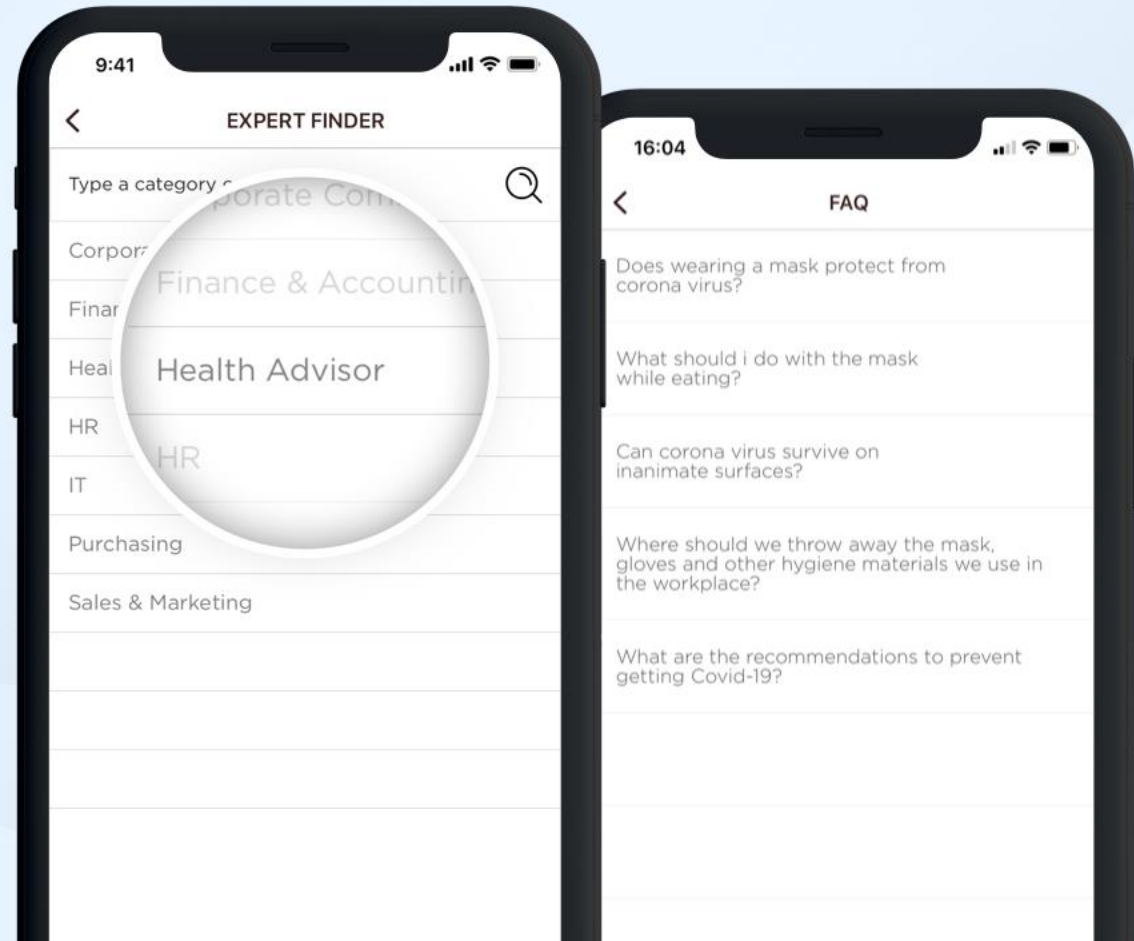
9:41

<

EXPERT FINDER

Type a category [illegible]

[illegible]porate Com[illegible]

Corpor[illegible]

Finance & Accountin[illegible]

Finar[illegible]

Heal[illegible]

Health Advisor

HR

HR

IT

Purchasing

Sales & Marketing

16:04

<

FAQ

Does wearing a mask protect from corona virus?

What should i do with the mask while eating?

Can corona virus survive on inanimate surfaces?

Where should we throw away the mask, gloves and other hygiene materials we use in the workplace?

What are the recommendations to prevent getting Covid-19?